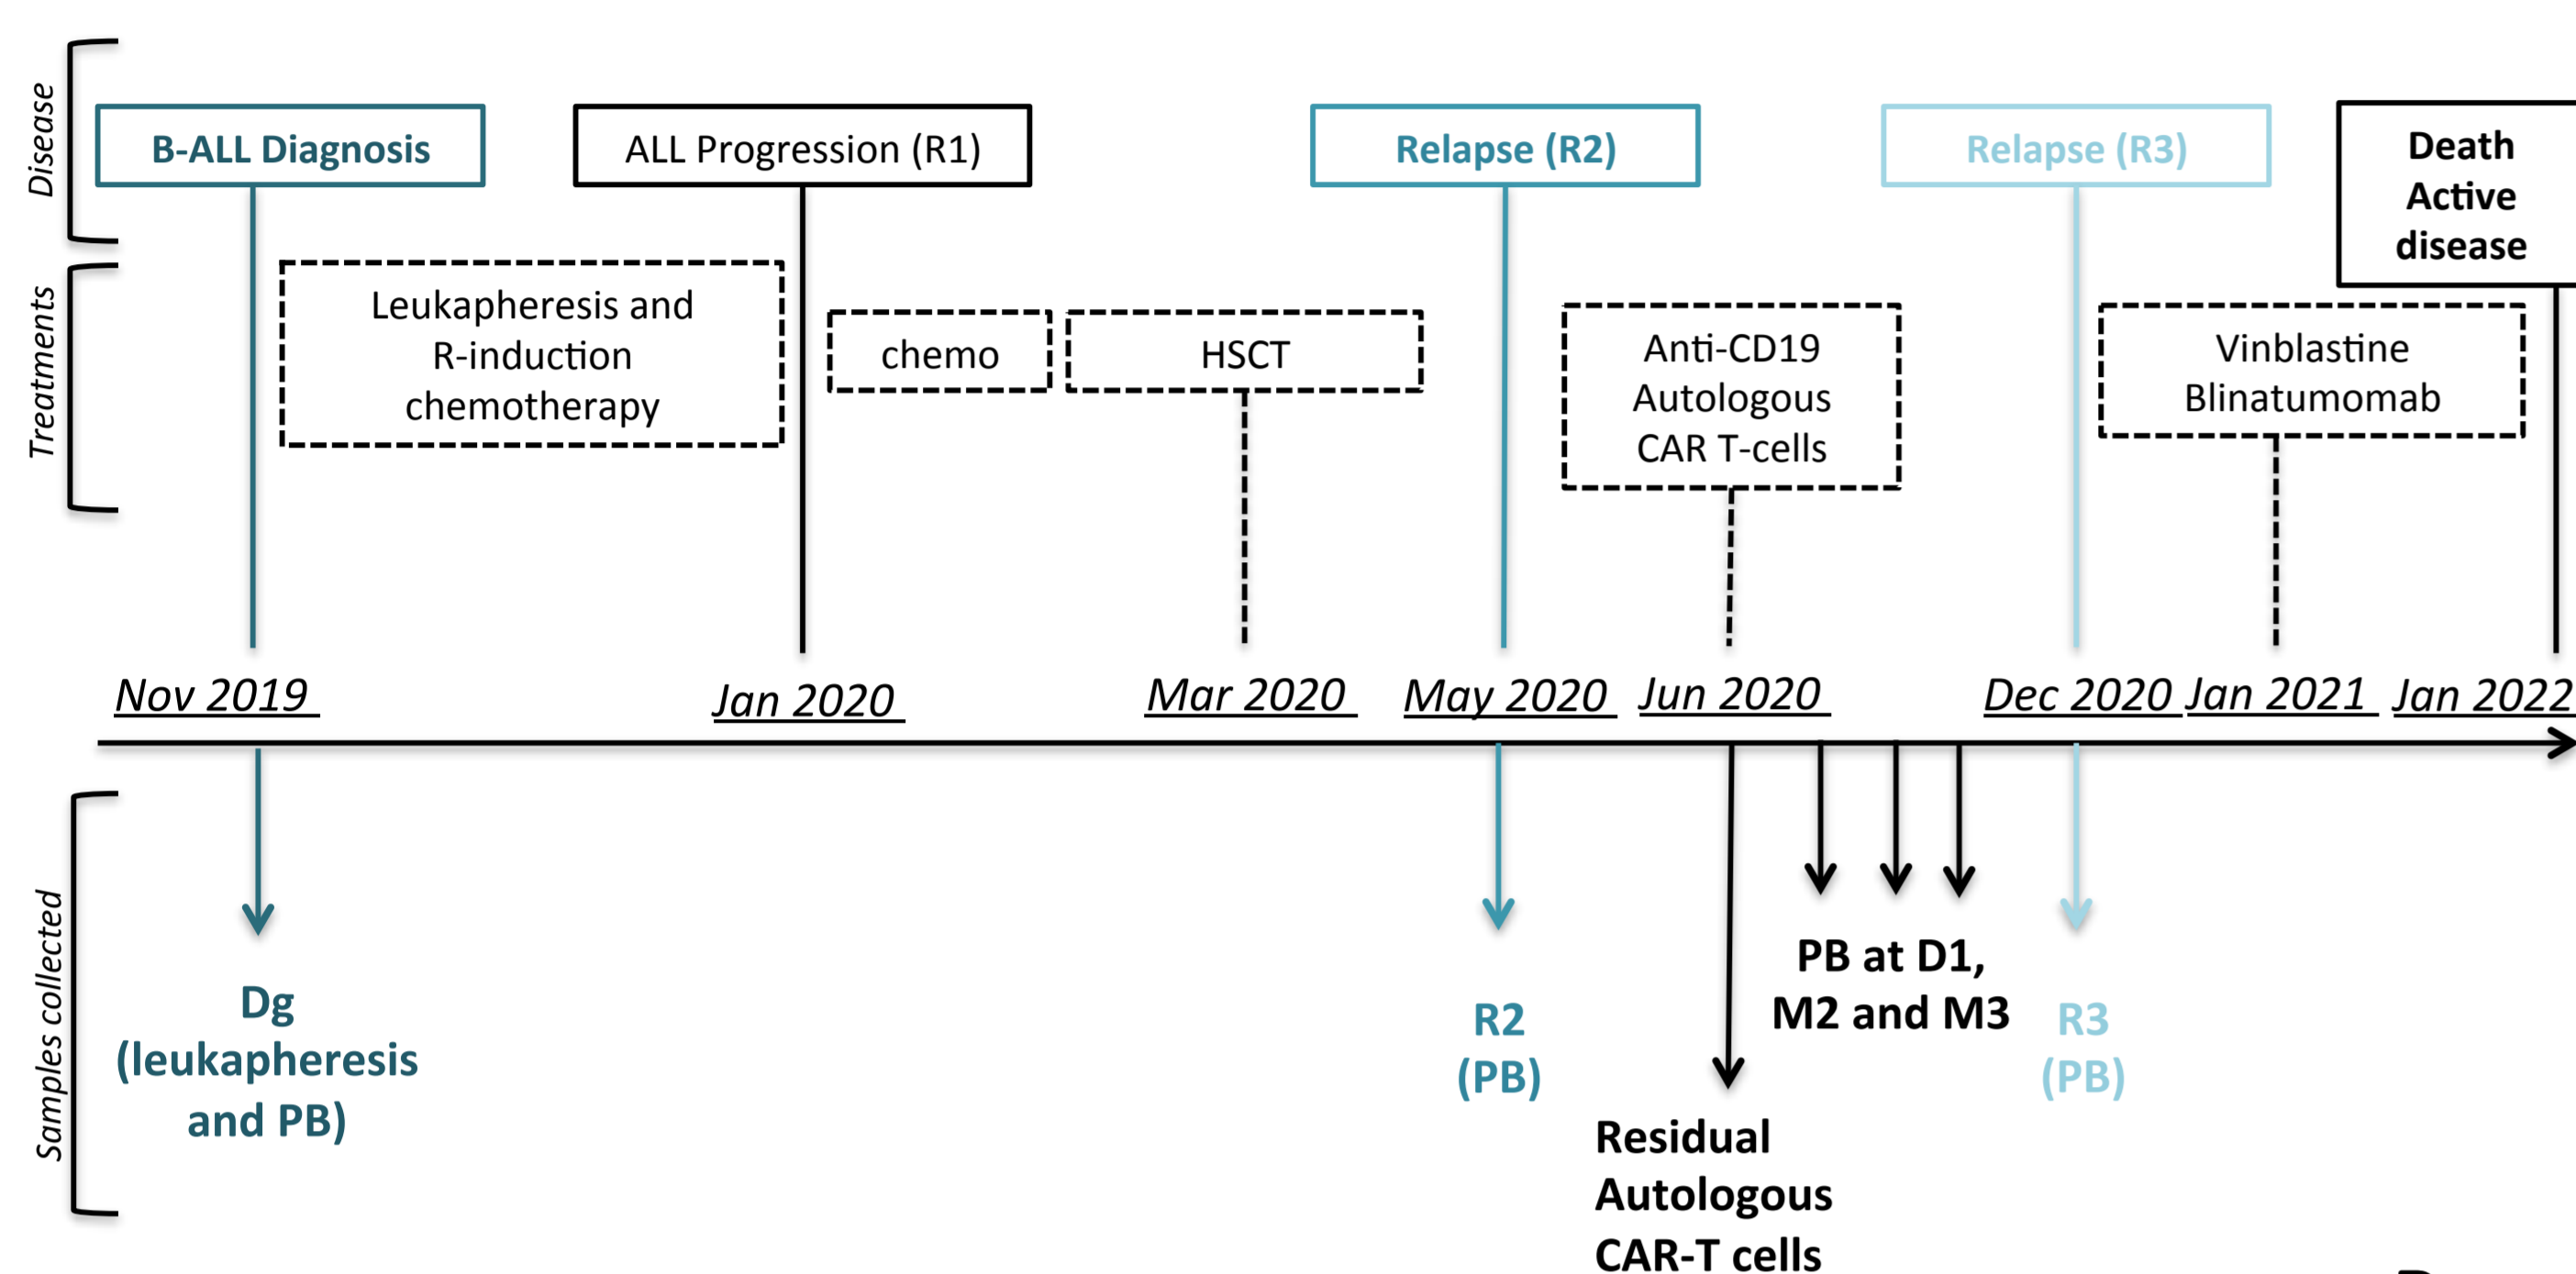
Disease

B-ALL Diagnosis

ALL Progression (R1)

Relapse (R2)

Relapse (R3)

Death Active disease

Treatments

Leukapheresis and R-induction chemotherapy

chemo

HSCT

Anti-CD19 Autologous CAR T-cells

Vinblastine Blinatumomab

Nov 2019

Jan 2020

Mar 2020

May 2020

Jun 2020

Dec 2020

Jan 2021

Jan 2022

Samples collected

Dg (leukapheresis and PB)

R2 (PB)

Residual Autologous CAR-T cells

PB at D1, M2 and M3

R3 (PB)